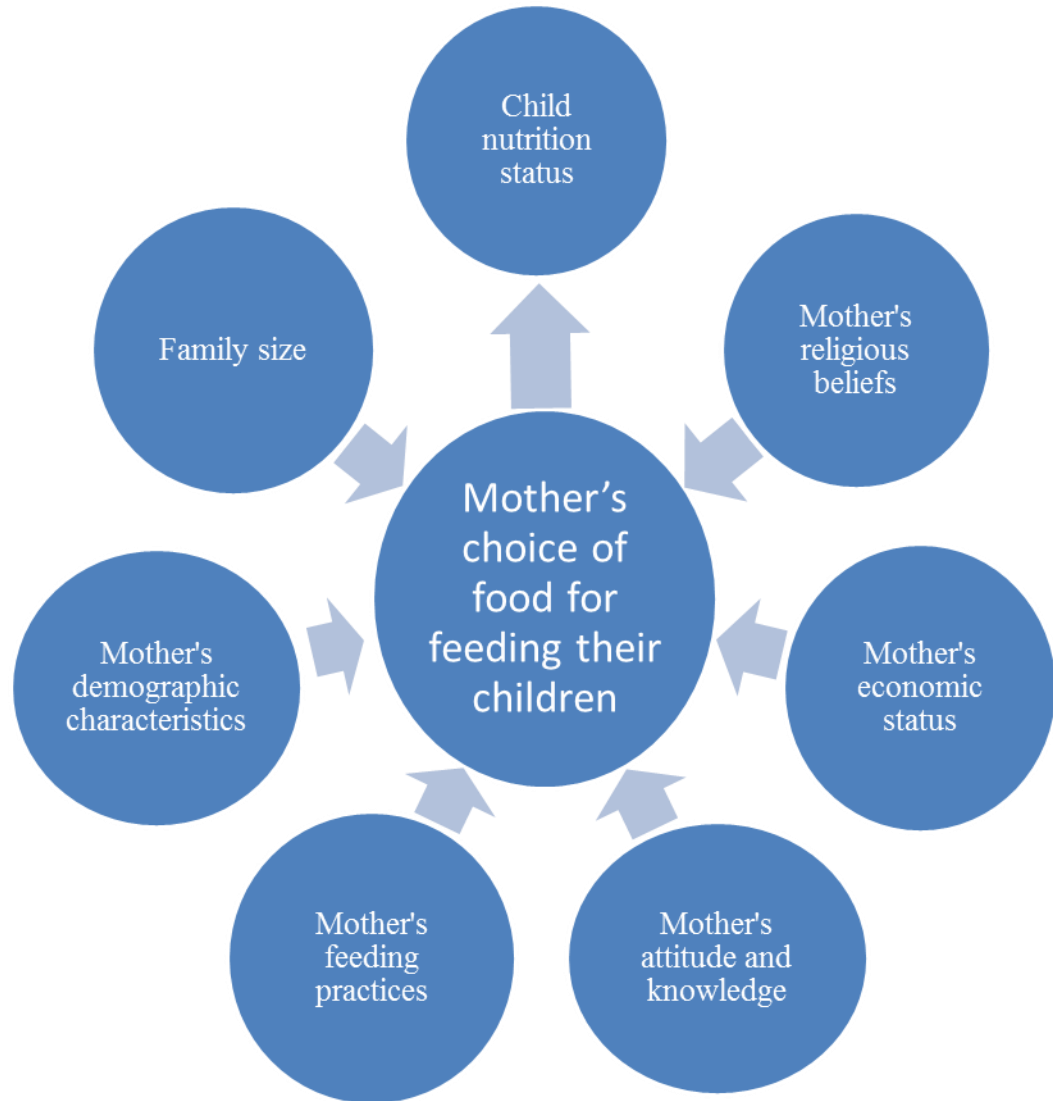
Child nutrition status

Family size

Mother's religious beliefs

Mother’s choice of food for feeding their children

Mother's demographic characteristics

Mother's economic status

Mother's feeding practices

Mother's attitude and knowledge